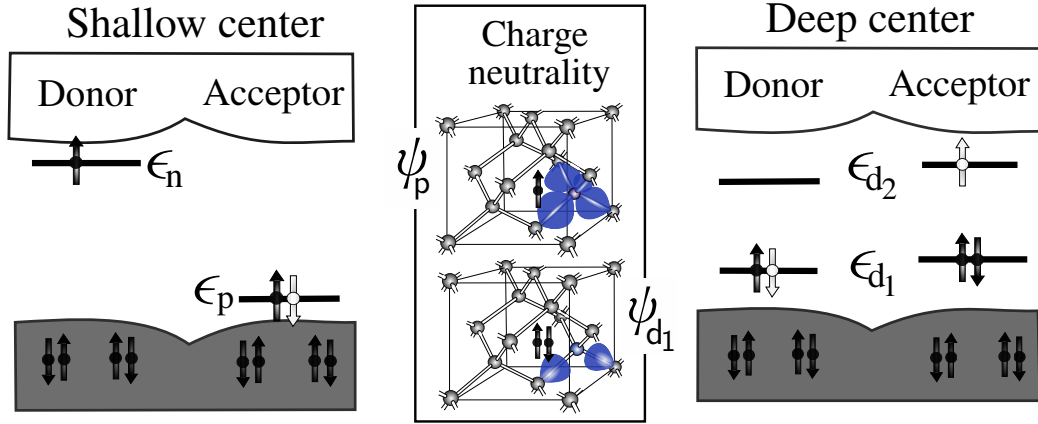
Shallow center

Donor Acceptor

$\epsilon_{\mathrm{n}}$

$\epsilon_{\mathrm{p}}$

Charge neutrality

$\psi_{\mathrm{p}}$

$\psi_{\mathrm{d}_1}$

Deep center

Donor Acceptor

$\epsilon_{\mathrm{d}_2}$

$\epsilon_{\mathrm{d}_1}$